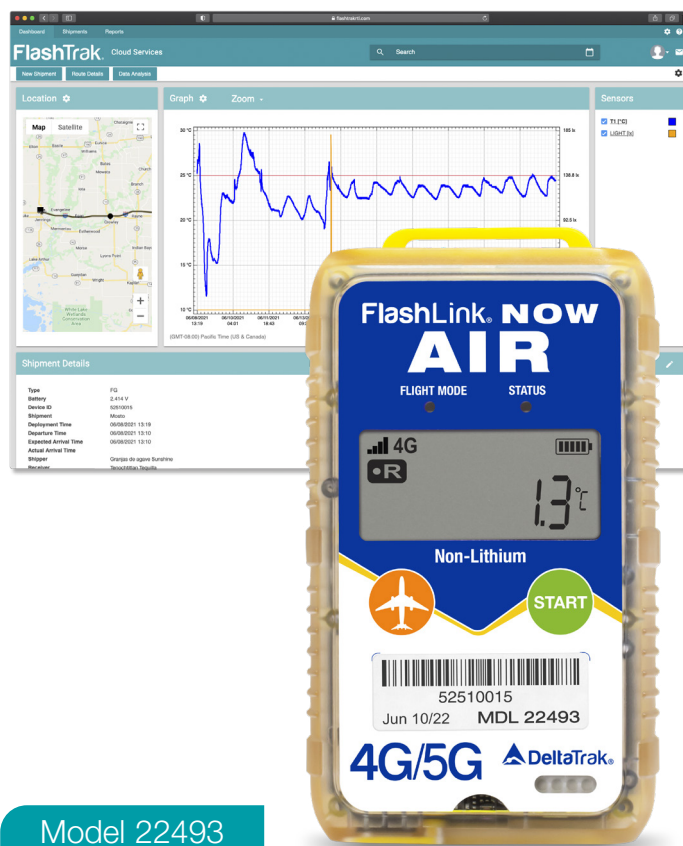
flashtrakrt.com

Dashboard Shipments Reports

FlashTrak. Cloud Services

Search

New Shipment Route Details Data Analysis

Location

Map Satellite

Graph Zoom

30 °C
25 °C
20 °C
15 °C
10 °C

185 lx
138.8 lx
50.5 lx

06/08/2021 13:19
06/10/2021 04:01
06/11/2021 18:43
06/13/ 09:2

(GMT-08:00) Pacific Time (US & Canada)

Sensors

T1 [°C]
LIGHT [lx]

Shipment Details

| | |
|---|---|
| Type | FG |
| Battery | 2.414 V |
| Device ID | 52510015 |
| Shipment | Mosto |
| Deployment Time | 06/08/2021 13:19 |
| Departure Time | 06/08/2021 13:10 |
| Expected Arrival Time | 06/09/2021 13:10 |
| Actual Arrival Time | |
| Shipper | Granjas de agave Sunshine |
| Receiver | Tenochtitlan Tequila |

FlashLink. NOW
AIR

FLIGHT MODE STATUS

4G
R
1.3°C

Non-Lithium

START

52510015
Jun 10/22 MDL 22493

4G/5G DeltaTrak.

Model 22493